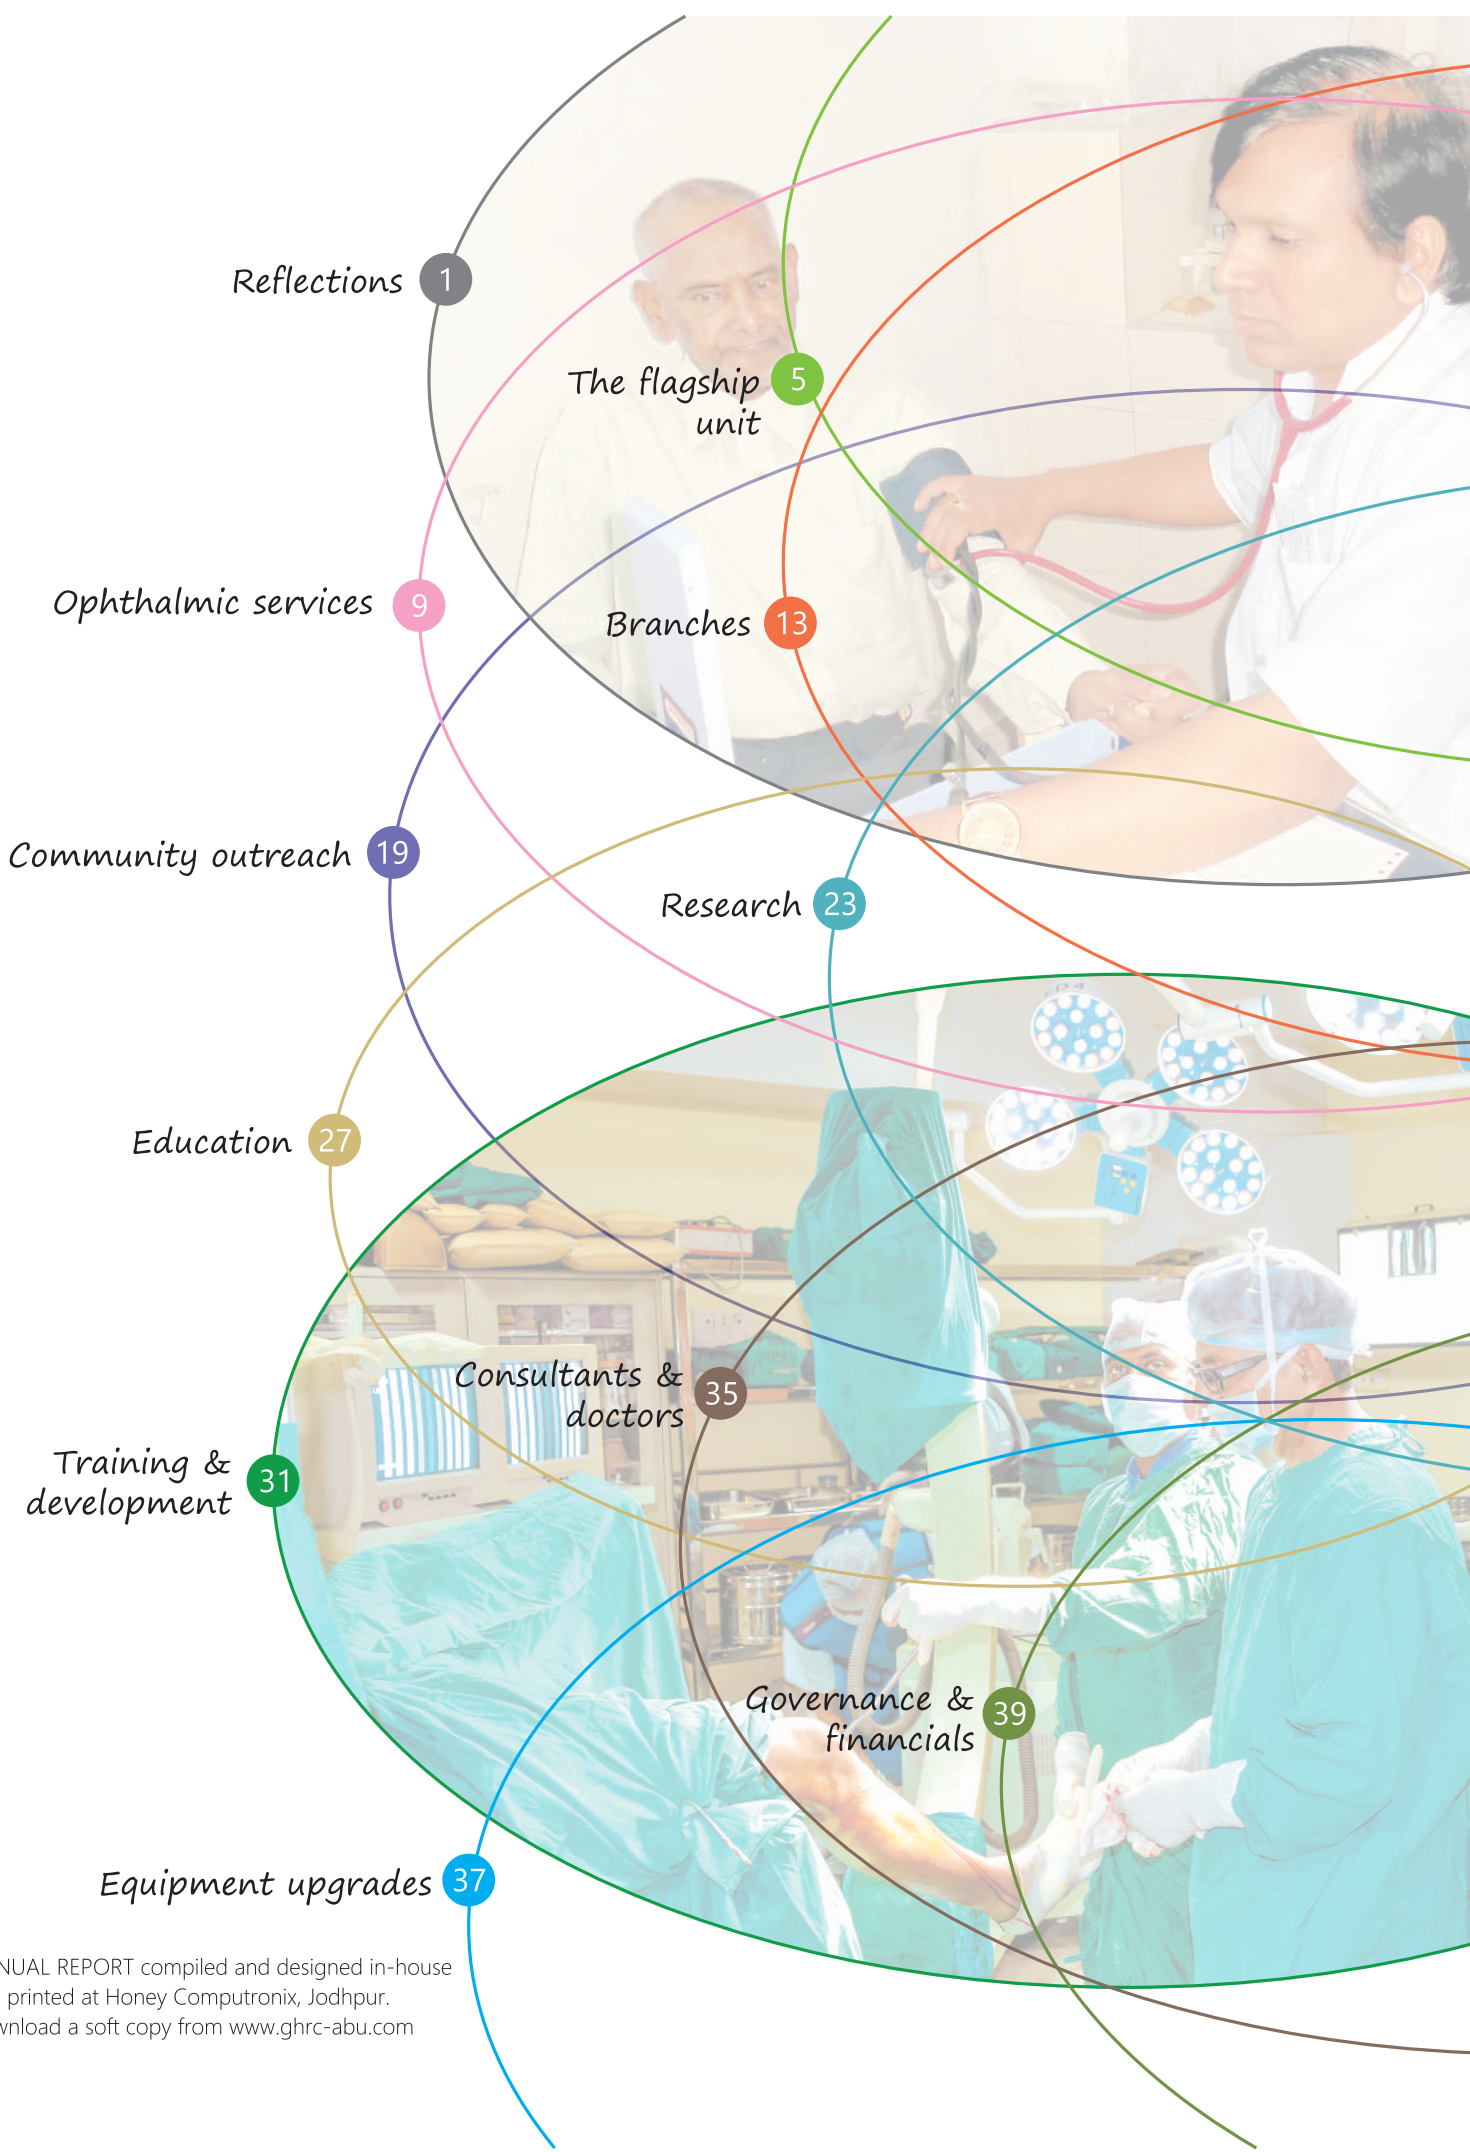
Reflections 1

The flagship unit 5

Ophthalmic services 9

Branches 13

Community outreach 19

Research 23

Education 27

Consultants & doctors 35

Training & development 31

Governance & financials 39

Equipment upgrades 37

NUAL REPORT compiled and designed in-house printed at Honey Computronix, Jodhpur. wnload a soft copy from www.ghrc-abu.com